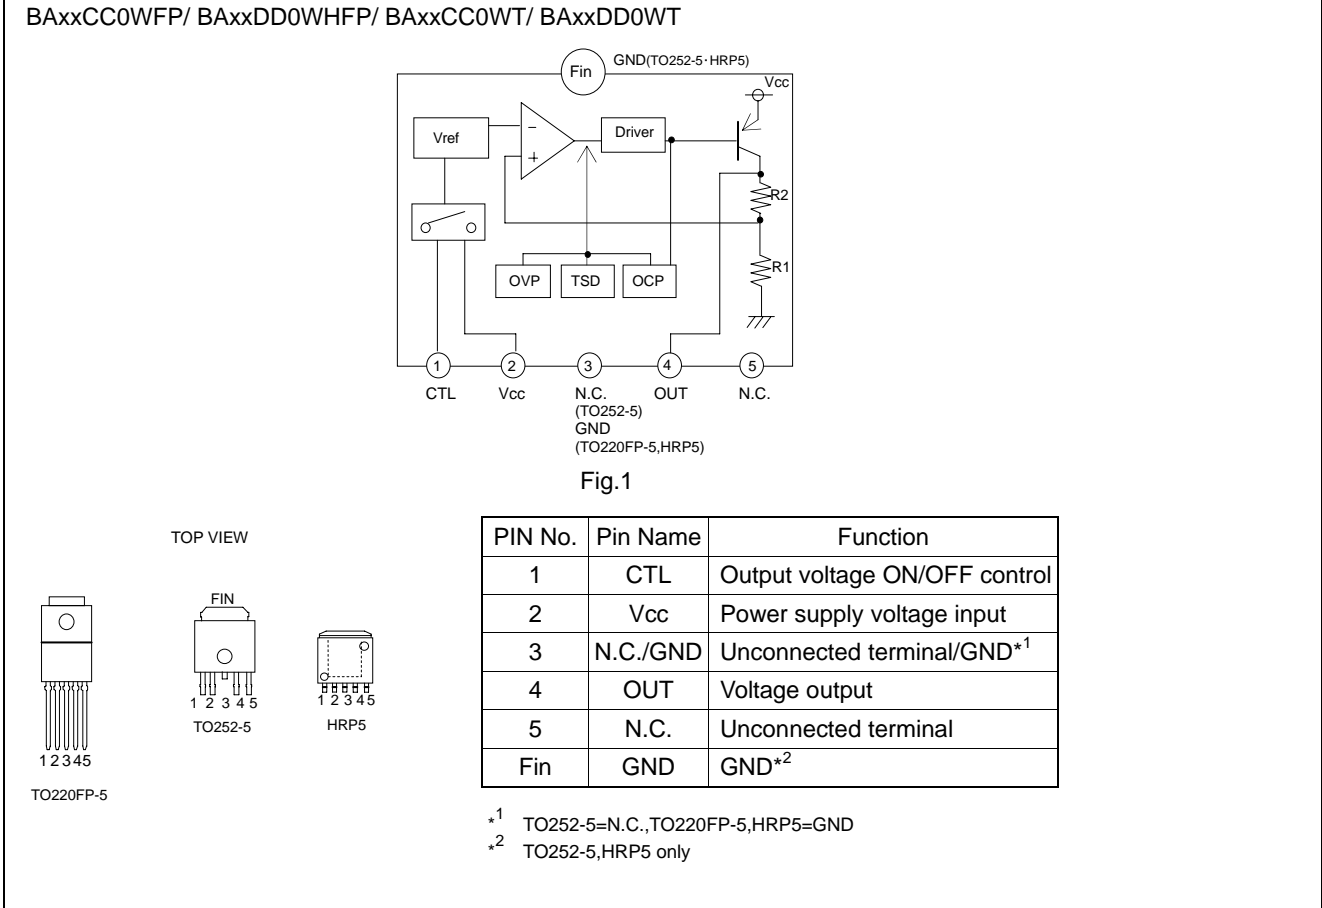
BAxxCC0WFP/ BAxxDD0WHFP/ BAxxCC0WT/ BAxxDD0WT

Fin GND(TO252-5·HRP5)

Vcc

Vref

−

+

Driver

R2

R1

OVP TSD OCP

1 2 3 4 5

CTL Vcc N.C. (TO252-5) GND (TO220FP-5,HRP5) OUT N.C.

Fig.1

TOP VIEW

FIN

1 2 3 4 5

TO252-5

1 2 3 4 5

HRP5

1 2 3 4 5

TO220FP-5

| PIN No. | Pin Name | Function |
|---|---|---|
| 1 | CTL | Output voltage ON/OFF control |
| 2 | Vcc | Power supply voltage input |
| 3 | N.C./GND | Unconnected terminal/GND$*^1$ |
| 4 | OUT | Voltage output |
| 5 | N.C. | Unconnected terminal |
| Fin | GND | GND$*^2$ |

$*^1$ TO252-5=N.C.,TO220FP-5,HRP5=GND

$*^2$ TO252-5,HRP5 only